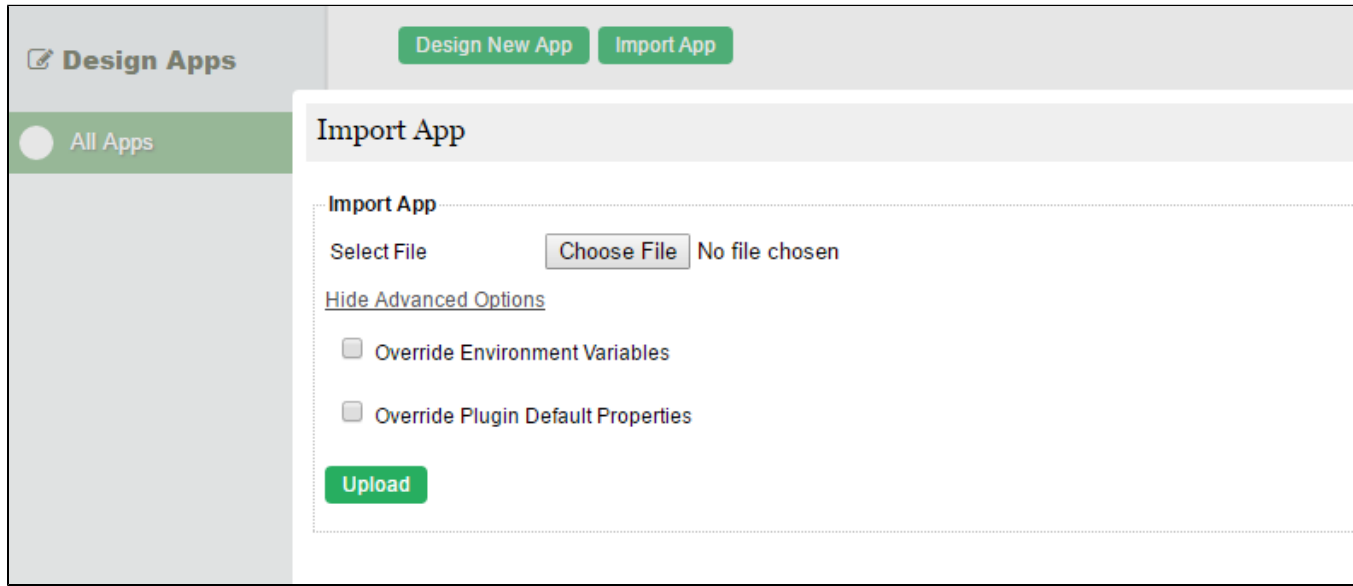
Design Apps

Design New App

Import App

All Apps

Import App

Import App

Select File

Choose File

No file chosen

Hide Advanced Options

Override Environment Variables

Override Plugin Default Properties

Upload